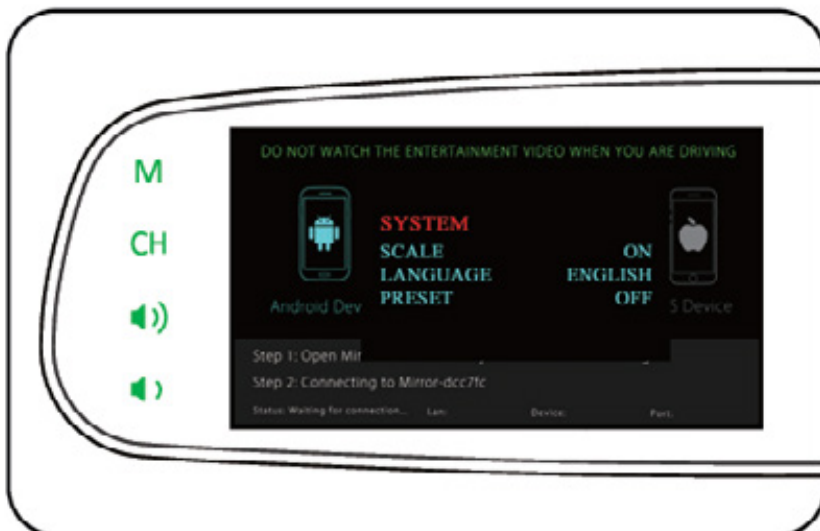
M

CH

DO NOT WATCH THE ENTERTAINMENT VIDEO WHEN YOU ARE DRIVING

Android Dev

SYSTEM

| SCALE | ON |
|---|---|
| LANGUAGE | ENGLISH |
| PRESET | OFF |

S Device

Step 1: Open Mir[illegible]

Step 2: Connecting to Mirror-dcc7fc

Status: Waiting for connection... Lan: Device: Port: